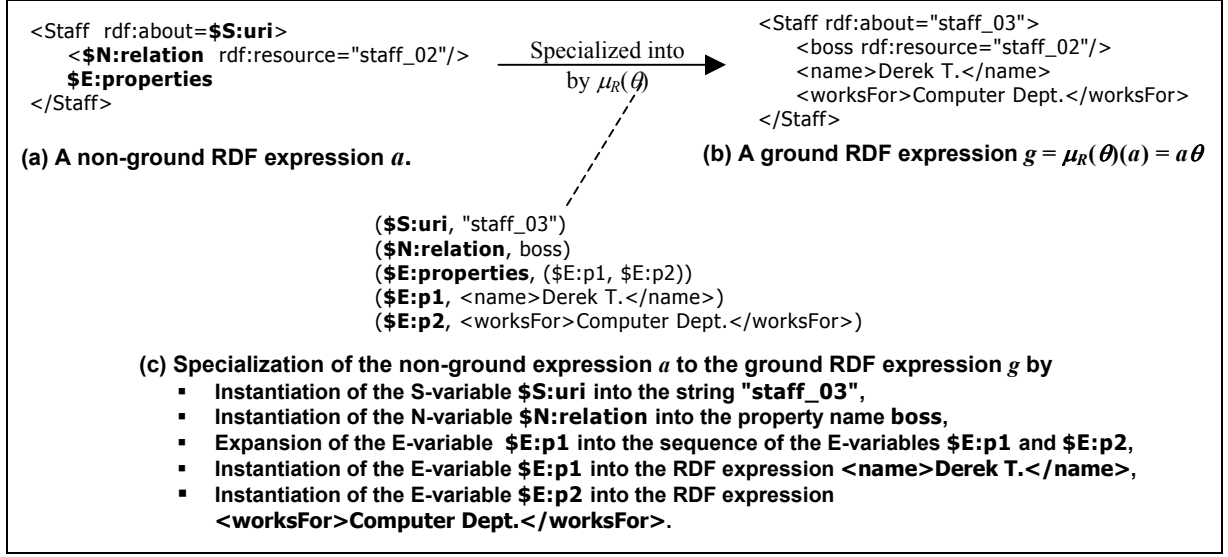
<Staff rdf:about=**$S:uri**>
<**$N:relation** rdf:resource="staff_02"/>
**$E:properties**
</Staff>

Specialized into by $\mu_R(\theta)$

<Staff rdf:about="staff_03">
<boss rdf:resource="staff_02"/>
<name>Derek T.</name>
<worksFor>Computer Dept.</worksFor>
</Staff>

**(a) A non-ground RDF expression $a$.**

**(b) A ground RDF expression $g = \mu_R(\theta)(a) = a\theta$**

(**$S:uri**, "staff_03")
(**$N:relation**, boss)
(**$E:properties**, ($E:p1, $E:p2))
(**$E:p1**, <name>Derek T.</name>)
(**$E:p2**, <worksFor>Computer Dept.</worksFor>)

**(c) Specialization of the non-ground expression $a$ to the ground RDF expression $g$ by**
- **Instantiation of the S-variable $S:uri into the string "staff_03",**
- **Instantiation of the N-variable $N:relation into the property name boss,**
- **Expansion of the E-variable $E:p1 into the sequence of the E-variables $E:p1 and $E:p2,**
- **Instantiation of the E-variable $E:p1 into the RDF expression <name>Derek T.</name>,**
- **Instantiation of the E-variable $E:p2 into the RDF expression <worksFor>Computer Dept.</worksFor>.**